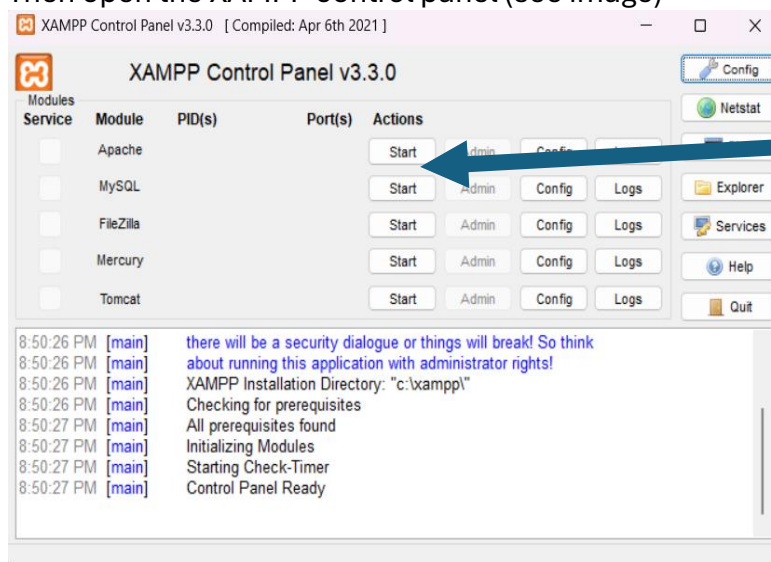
Then open the XAMPP control panel (see image)

XAMPP Control Panel v3.3.0 [ Compiled: Apr 6th 2021 ]

XAMPP Control Panel v3.3.0

Config

Modules

Netstat

| Service | Module | PID(s) | Port(s) | Actions | | | |
|---|---|---|---|---|---|---|---|
| | Apache | | | Start | Admin | Config | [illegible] |
| | MySQL | | | Start | Admin | Config | Logs |
| | FileZilla | | | Start | Admin | Config | Logs |
| | Mercury | | | Start | Admin | Config | Logs |
| | Tomcat | | | Start | Admin | Config | Logs |

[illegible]

Explorer

Services

Help

Quit

8:50:26 PM [main] there will be a security dialogue or things will break! So think
8:50:26 PM [main] about running this application with administrator rights!
8:50:26 PM [main] XAMPP Installation Directory: "c:\xampp\"
8:50:26 PM [main] Checking for prerequisites
8:50:27 PM [main] All prerequisites found
8:50:27 PM [main] Initializing Modules
8:50:27 PM [main] Starting Check-Timer
8:50:27 PM [main] Control Panel Ready